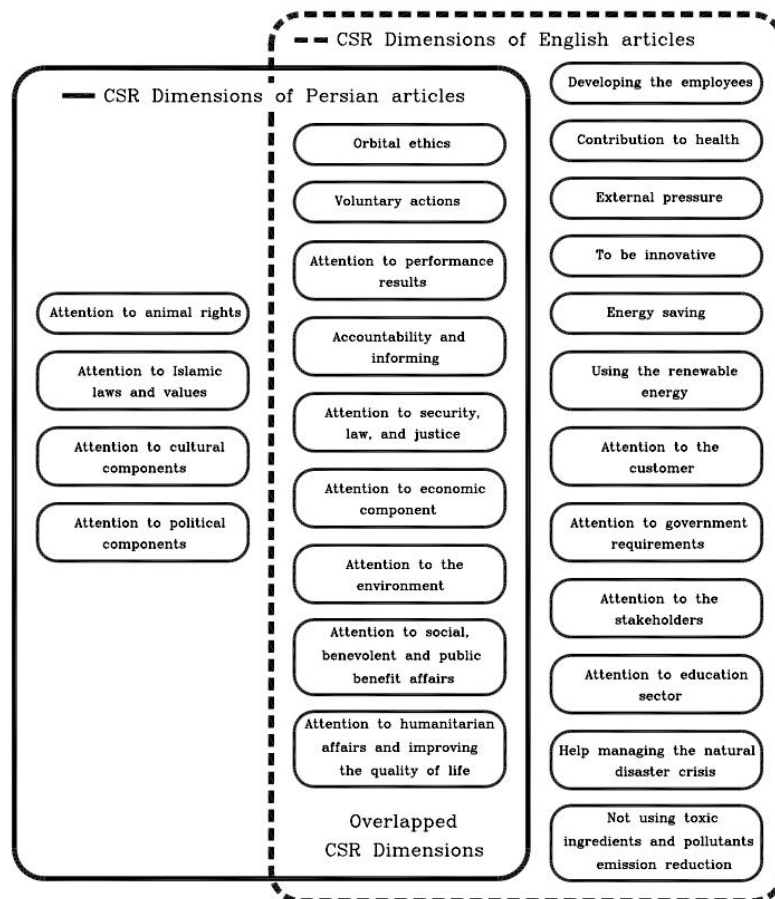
CSR Dimensions of English articles

CSR Dimensions of Persian articles

Attention to animal rights

Attention to Islamic laws and values

Attention to cultural components

Attention to political components

Orbital ethics

Voluntary actions

Attention to performance results

Accountability and informing

Attention to security, law, and justice

Attention to economic component

Attention to the environment

Attention to social, benevolent and public benefit affairs

Attention to humanitarian affairs and improving the quality of life

Overlapped CSR Dimensions

Developing the employees

Contribution to health

External pressure

To be innovative

Energy saving

Using the renewable energy

Attention to the customer

Attention to government requirements

Attention to the stakeholders

Attention to education sector

Help managing the natural disaster crisis

Not using toxic ingredients and pollutants emission reduction